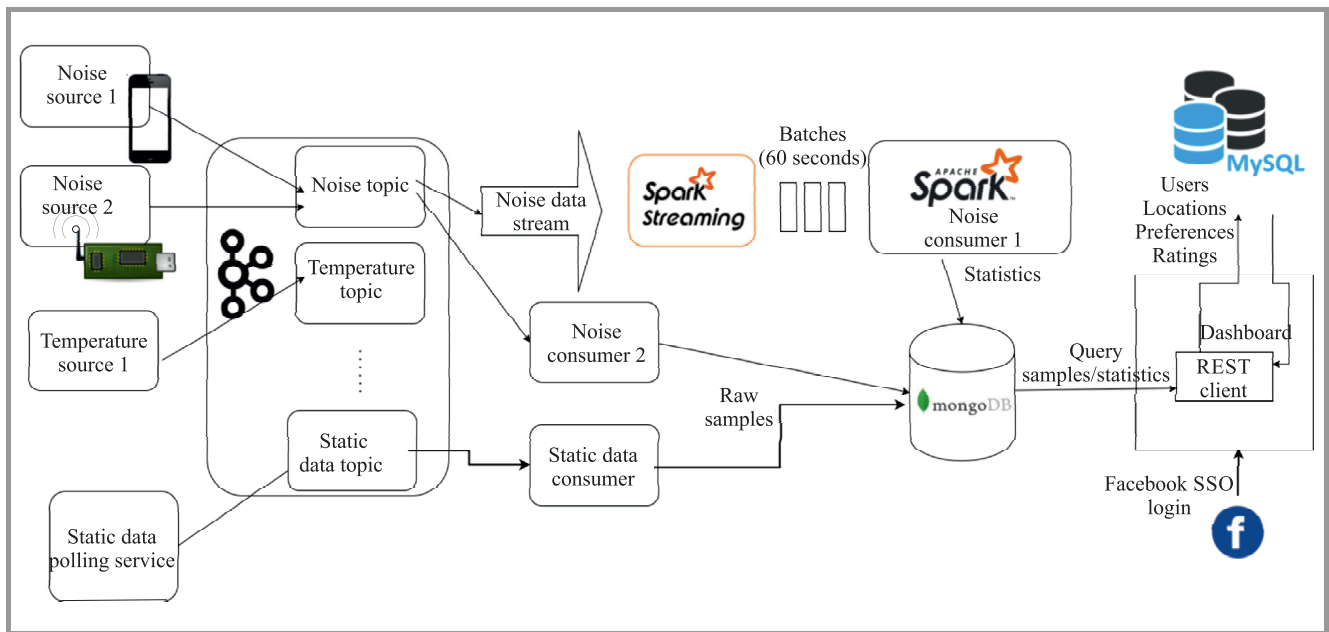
Noise source 1

Noise source 2

Temperature source 1

Static data polling service

Noise topic

Temperature topic

Static data topic

Noise data stream

Spark Streaming

Batches (60 seconds)

APACHE Spark

Noise consumer 1

Statistics

Noise consumer 2

Raw samples

Static data consumer

mongoDB

Query samples/statistics

MySQL

Users
Locations
Preferences
Ratings

Dashboard

REST client

Facebook SSO login

f